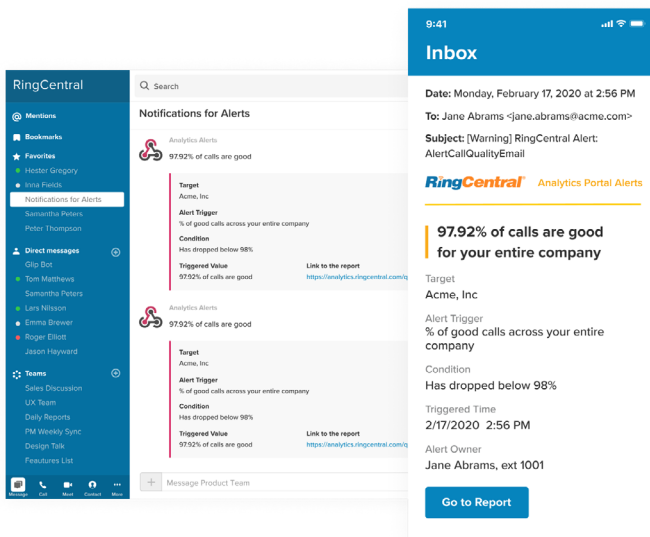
RingCentral

Mentions

Bookmarks

Favorites

Hester Gregory

Inna Fields

Notifications for Alerts

Samantha Peters

Peter Thompson

Direct messages

Glip Bot

Tom Matthews

Samantha Peters

Lars Nilsson

Emma Brewer

Roger Elliott

Jason Hayward

Teams

Sales Discussion

UX Team

Daily Reports

PM Weekly Sync

Design Talk

Feautures List

Message Call Meet Contact More

Search

Notifications for Alerts

Analytics Alerts
97.92% of calls are good

Target
Acme, Inc

Alert Trigger
% of good calls across your entire company

Condition
Has dropped below 98%

Triggered Value
97.92% of calls are good

Link to the report
https://analytics.ringcentral.com/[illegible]

Analytics Alerts
97.92% of calls are good

Target
Acme, Inc

Alert Trigger
% of good calls across your entire company

Condition
Has dropped below 98%

Triggered Value
97.92% of calls are good

Link to the report
https://analytics.ringcentral.com/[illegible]

Message Product Team

9:41

Inbox

Date: Monday, February 17, 2020 at 2:56 PM

To: Jane Abrams <jane.abrams@acme.com>

Subject: [Warning] RingCentral Alert: AlertCallQualityEmail

RingCentral Analytics Portal Alerts

97.92% of calls are good for your entire company

Target
Acme, Inc

Alert Trigger
% of good calls across your entire company

Condition
Has dropped below 98%

Triggered Time
2/17/2020 2:56 PM

Alert Owner
Jane Abrams, ext 1001

Go to Report